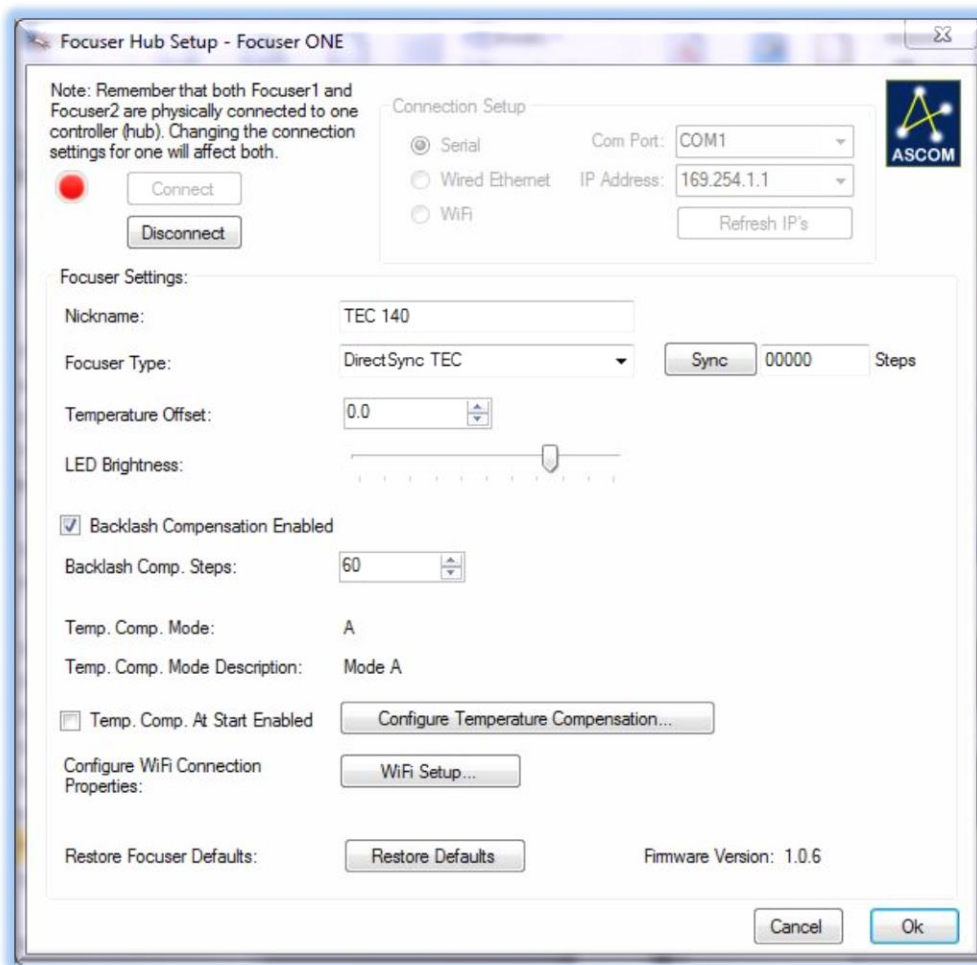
Focuser Hub Setup - Focuser ONE

Note: Remember that both Focuser1 and Focuser2 are physically connected to one controller (hub). Changing the connection settings for one will affect both.

Connect

Disconnect

Connection Setup

Serial

Wired Ethernet

WiFi

Com Port: COM1

IP Address: 169.254.1.1

Refresh IP's

ASCOM

Focuser Settings:

Nickname: TEC 140

Focuser Type: DirectSync TEC

Sync 00000 Steps

Temperature Offset: 0.0

LED Brightness:

Backlash Compensation Enabled

Backlash Comp. Steps: 60

Temp. Comp. Mode: A

Temp. Comp. Mode Description: Mode A

Temp. Comp. At Start Enabled

Configure Temperature Compensation...

Configure WiFi Connection Properties:

WiFi Setup...

Restore Focuser Defaults:

Restore Defaults

Firmware Version: 1.0.6

Cancel

Ok